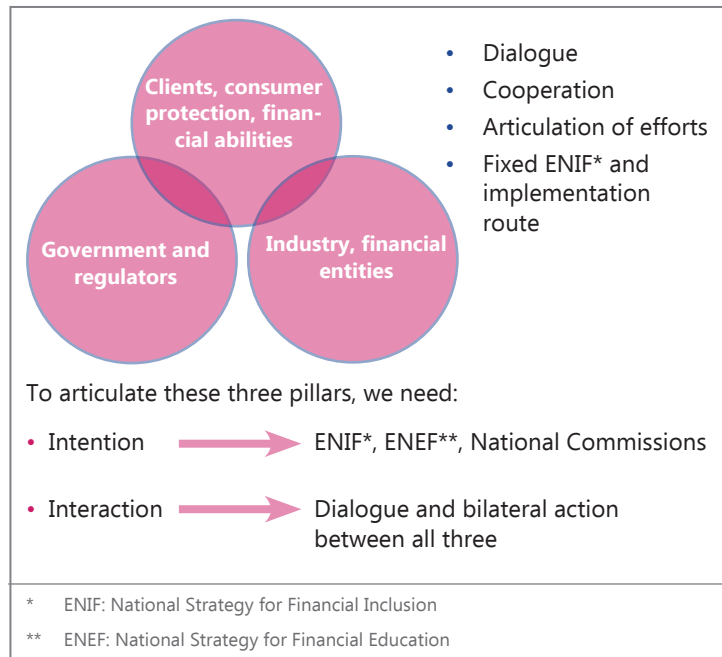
Clients, consumer protection, financial abilities

Government and regulators

Industry, financial entities

• Dialogue
• Cooperation
• Articulation of efforts
• Fixed ENIF* and implementation route

To articulate these three pillars, we need:

• Intention → ENIF*, ENEF**, National Commissions

• Interaction → Dialogue and bilateral action between all three

* ENIF: National Strategy for Financial Inclusion

** ENEF: National Strategy for Financial Education